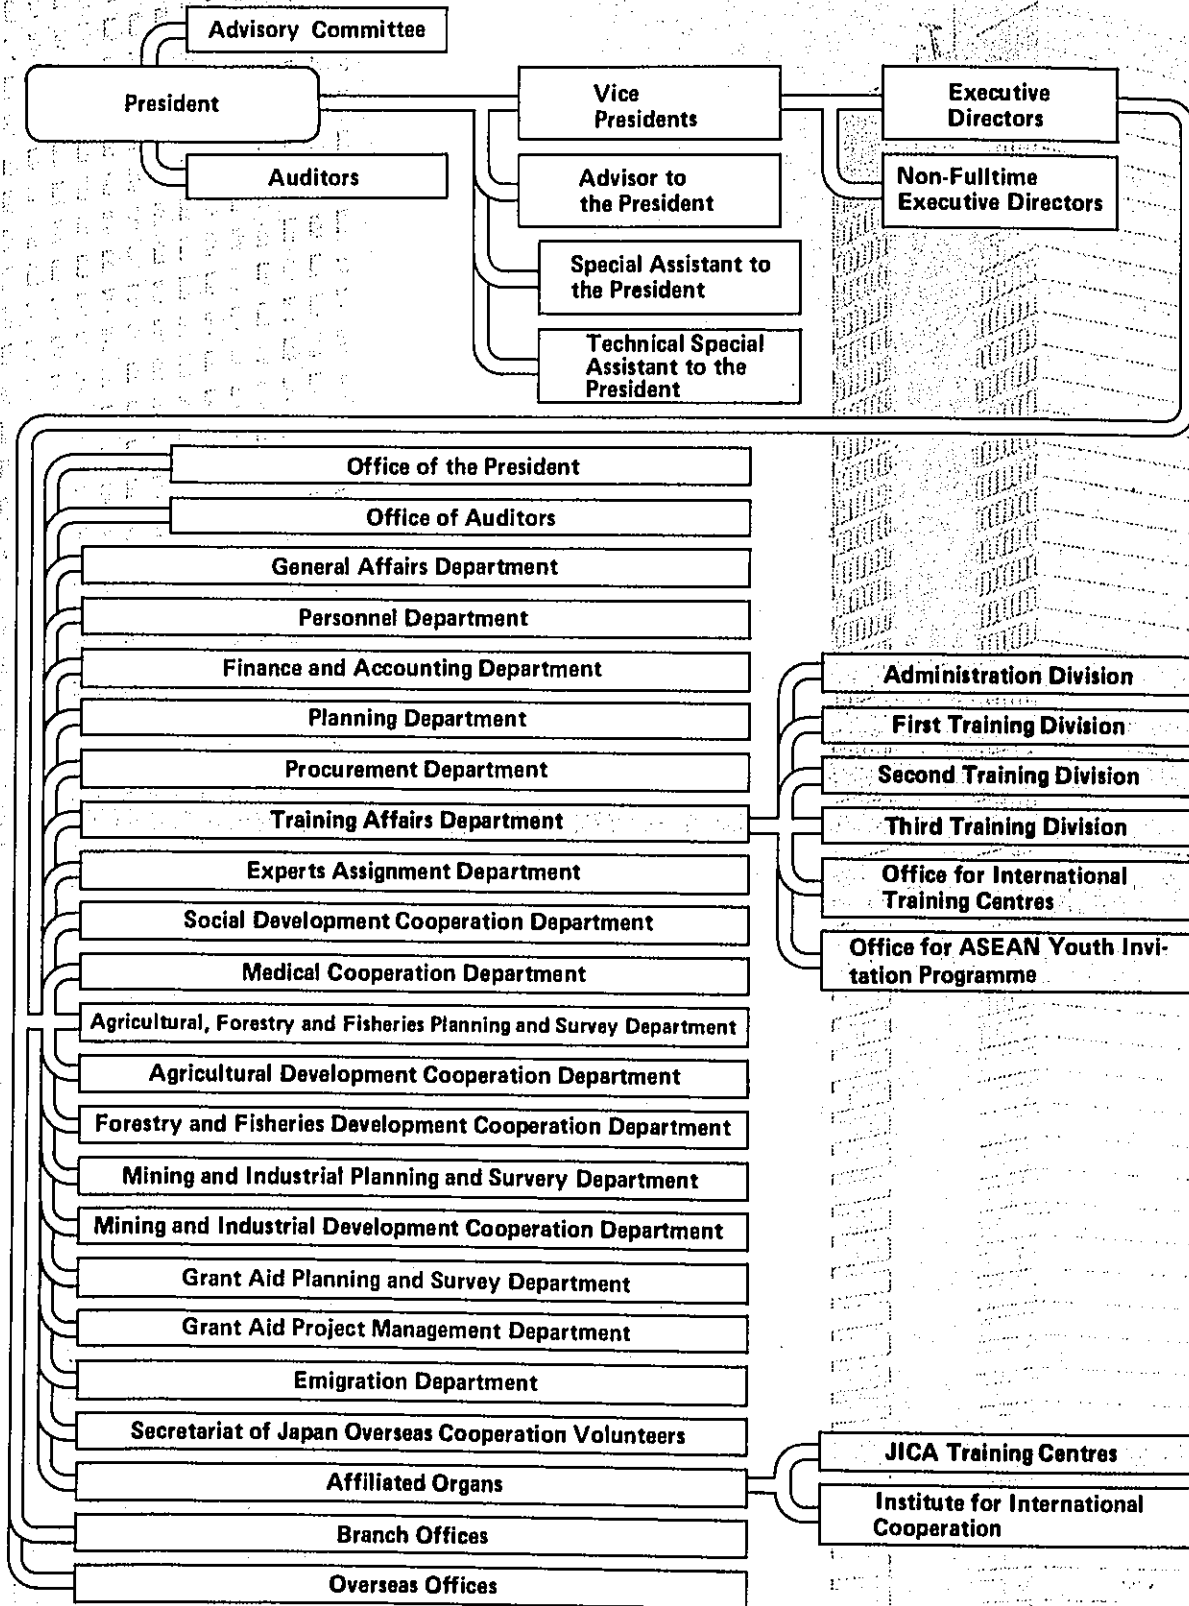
Advisory Committee

President

Auditors

Vice Presidents

Advisor to the President

Special Assistant to the President

Technical Special Assistant to the President

Executive Directors

Non-Fulltime Executive Directors

Office of the President

Office of Auditors

General Affairs Department

Personnel Department

Finance and Accounting Department

Planning Department

Procurement Department

Training Affairs Department

Experts Assignment Department

Social Development Cooperation Department

Medical Cooperation Department

Agricultural, Forestry and Fisheries Planning and Survey Department

Agricultural Development Cooperation Department

Forestry and Fisheries Development Cooperation Department

Mining and Industrial Planning and Survery Department

Mining and Industrial Development Cooperation Department

Grant Aid Planning and Survey Department

Grant Aid Project Management Department

Emigration Department

Secretariat of Japan Overseas Cooperation Volunteers

Affiliated Organs

Branch Offices

Overseas Offices

Administration Division

First Training Division

Second Training Division

Third Training Division

Office for International Training Centres

Office for ASEAN Youth Invitation Programme

JICA Training Centres

Institute for International Cooperation